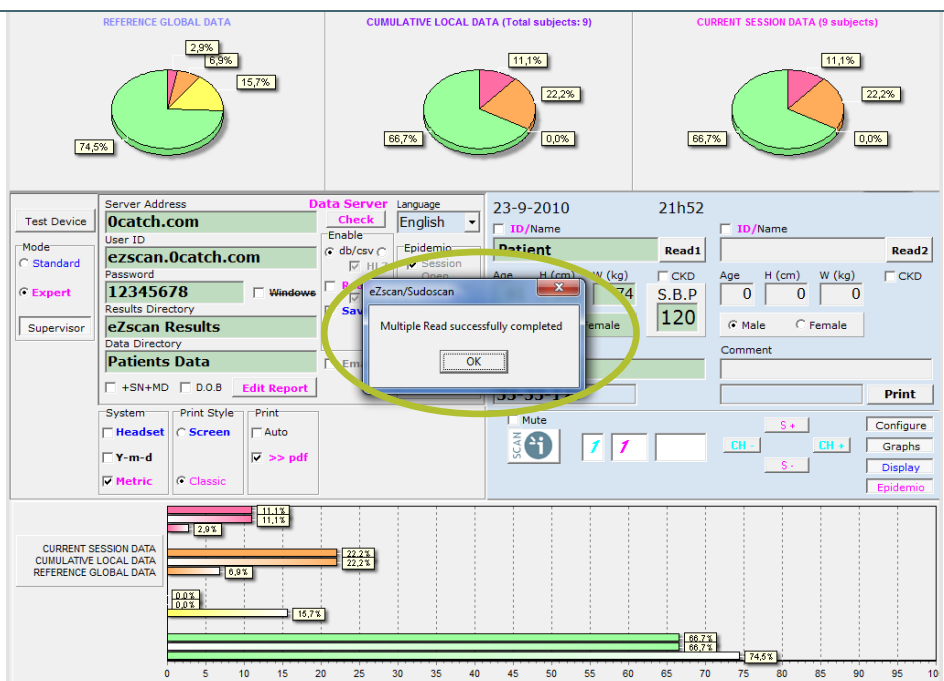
REFERENCE GLOBAL DATA

2,9%
6,9%
15,7%
74,5%

CUMULATIVE LOCAL DATA (Total subjects: 9)

11,1%
22,2%
0,0%
66,7%

CURRENT SESSION DATA (9 subjects)

11,1%
22,2%
0,0%
66,7%

Test Device

Mode
Standard
Expert
Supervisor

Server Address
0catch.com
User ID
ezscan.0catch.com
Password
12345678
Windows
Results Directory
eZscan Results
Data Directory
Patients Data
+SN+MD
D.O.B
Edit Report

Data Server
Check
Enable
db/csv
HL7
Sav

Language
English
Epidemio
Session
Open

Em

23-9-2010
21h52
ID/Name
Patient
Read1
Age
H (cm)
W (kg)
74
CKD
S.B.P
120
emale

ID/Name
Read2
Age
H (cm)
W (kg)
CKD
0
0
0
Male
Female
Comment
Print

eZscan/Sudoscan
Multiple Read successfully completed
OK

System
Headset
Y-m-d
Metric

Print Style
Screen
Classic

Print
Auto
>> pdf

Mute
SCAN
1
1
S +
S -
CH -
CH +
Configure
Graphs
Display
Epidemio

CURRENT SESSION DATA
CUMULATIVE LOCAL DATA
REFERENCE GLOBAL DATA

11,1%
11,1%
2,9%
22,2%
22,2%
6,9%
0,0%
0,0%
15,7%
66,7%
66,7%
74,5%

0 5 10 15 20 25 30 35 40 45 50 55 60 65 70 75 80 85 90 95 10